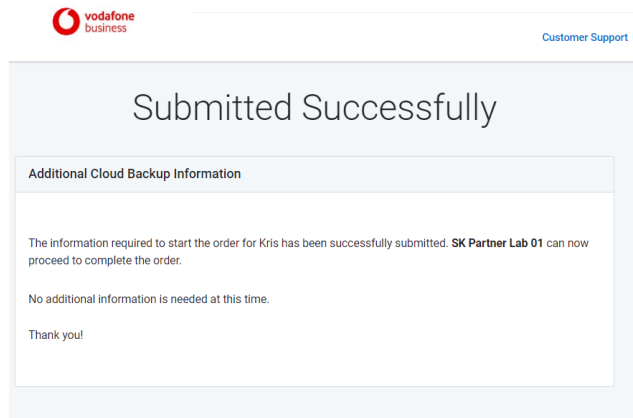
vodafone
business

Customer Support

Submitted Successfully

Additional Cloud Backup Information

The information required to start the order for Kris has been successfully submitted. SK Partner Lab 01 can now proceed to complete the order.

No additional information is needed at this time.

Thank you!